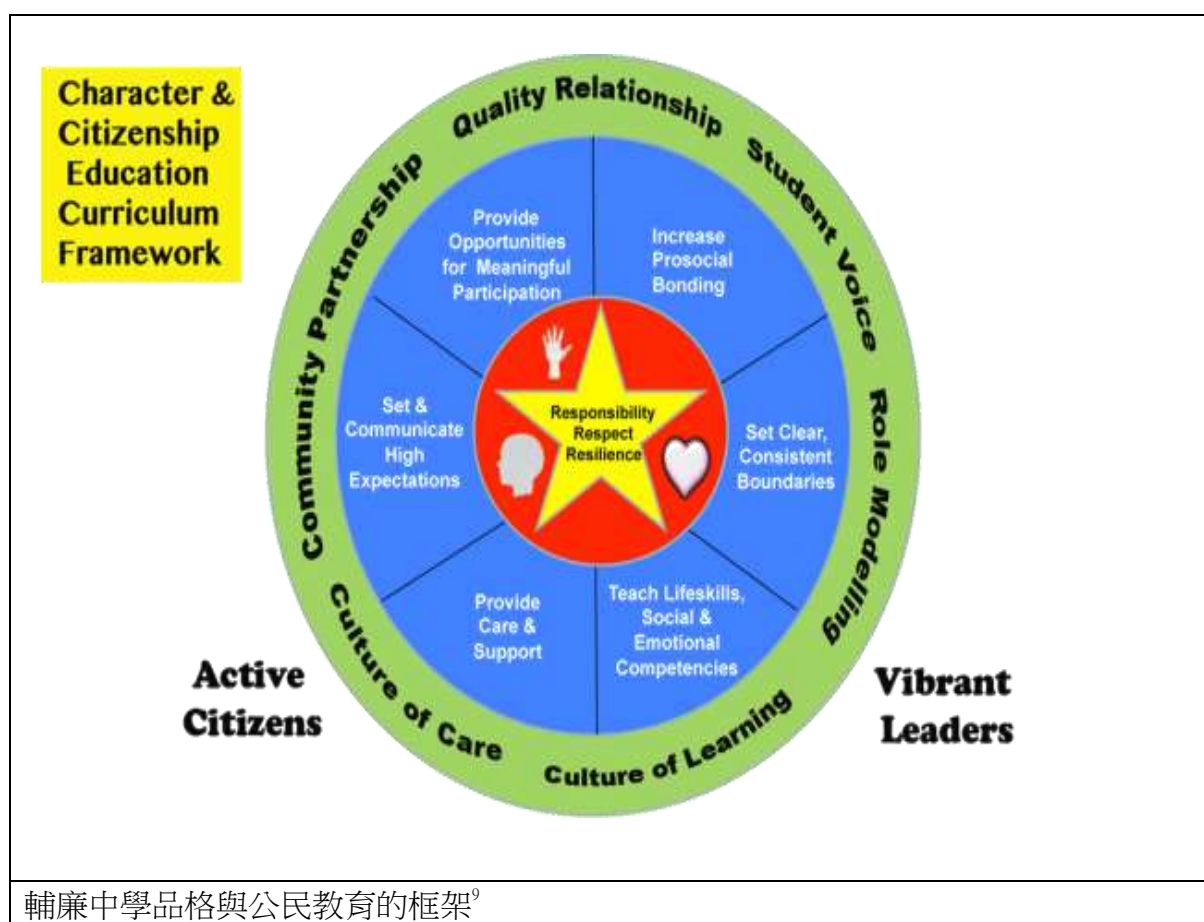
Character & Citizenship Education Curriculum Framework

Quality Relationship

Student Voice

Role Modelling

Culture of Learning

Culture of Care

Community Partnership

Provide Opportunities for Meaningful Participation

Increase Prosocial Bonding

Set Clear, Consistent Boundaries

Teach Lifeskills, Social & Emotional Competencies

Provide Care & Support

Set & Communicate High Expectations

Responsibility
Respect
Resilience

Active Citizens

Vibrant Leaders

輔廉中學品格與公民教育的框架$^{9}$